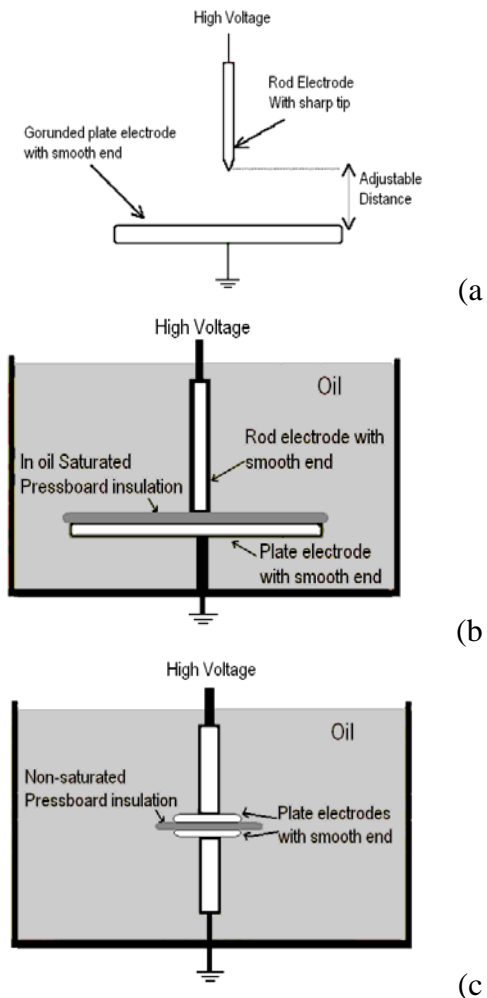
High Voltage

Rod Electrode With sharp tip

Gorunded plate electrode with smooth end

Adjustable Distance

(a

High Voltage

Oil

Rod electrode with smooth end

In oil Saturated Pressboard insulation

Plate electrode with smooth end

(b

High Voltage

Oil

Non-saturated Pressboard insulation

Plate electrodes with smooth end

(c